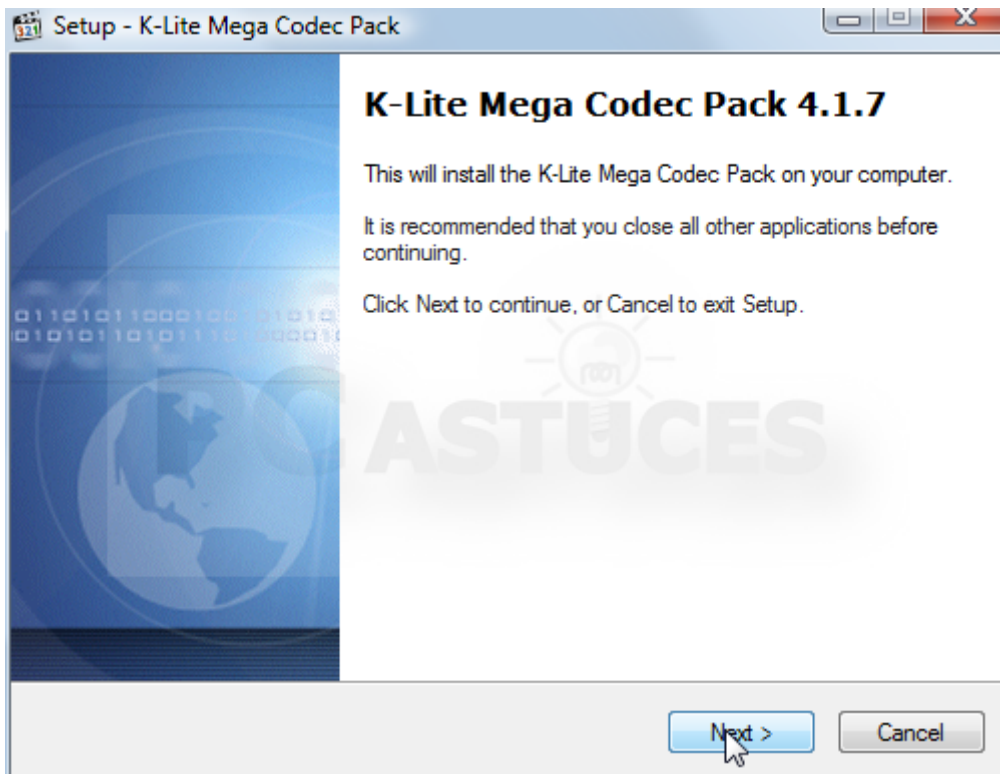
Setup - K-Lite Mega Codec Pack

K-Lite Mega Codec Pack 4.1.7

This will install the K-Lite Mega Codec Pack on your computer.

It is recommended that you close all other applications before continuing.

Click Next to continue, or Cancel to exit Setup.

PC ASTUCES

Next >

Cancel